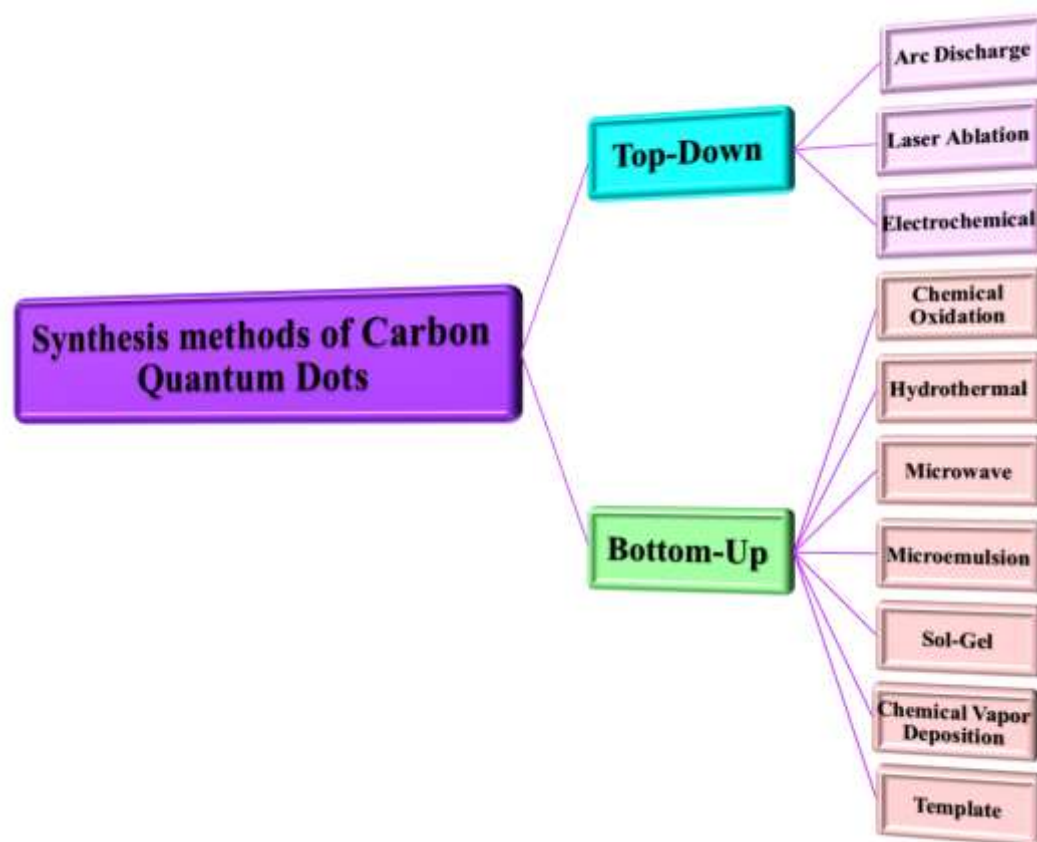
Synthesis methods of Carbon Quantum Dots

Top-Down

Arc Discharge

Laser Ablation

Electrochemical

Bottom-Up

Chemical Oxidation

Hydrothermal

Microwave

Microemulsion

Sol-Gel

Chemical Vapor Deposition

Template